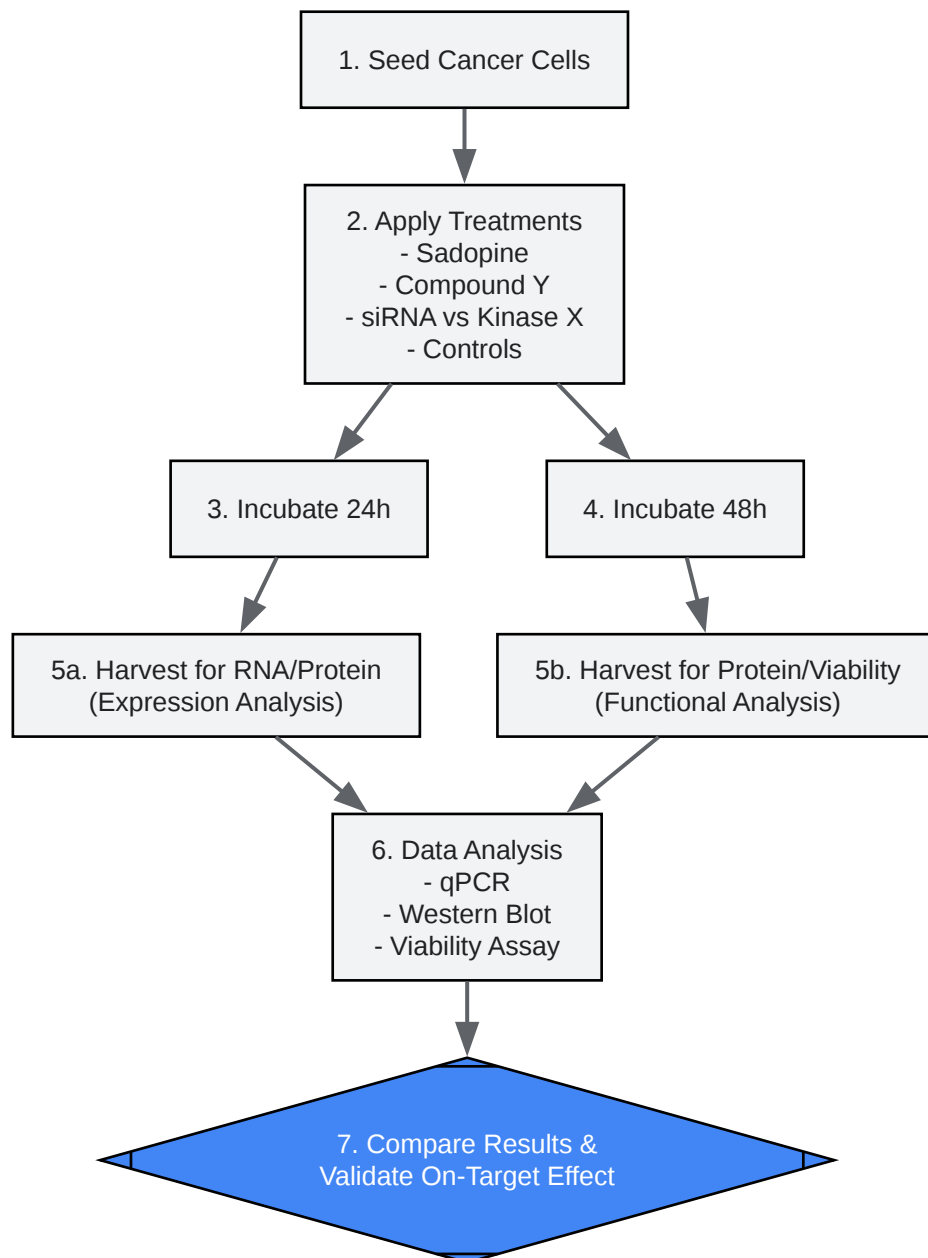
1. Seed Cancer Cells

2. Apply Treatments
- Sadopine
- Compound Y
- siRNA vs Kinase X
- Controls

3. Incubate 24h

4. Incubate 48h

5a. Harvest for RNA/Protein
(Expression Analysis)

5b. Harvest for Protein/Viability
(Functional Analysis)

6. Data Analysis
- qPCR
- Western Blot
- Viability Assay

7. Compare Results &
Validate On-Target Effect